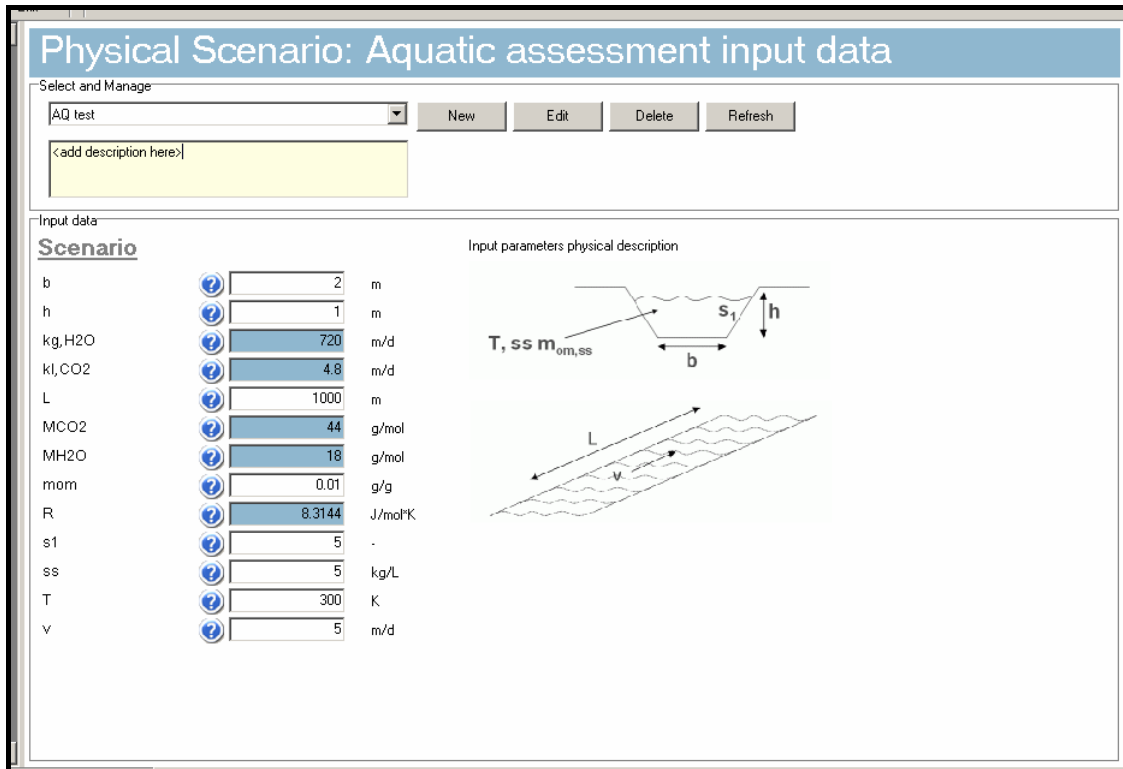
Physical Scenario: Aquatic assessment input data

Select and Manage

AQ test

New

Edit

Delete

Refresh

<add description here>

Input data

Scenario

| | | |
|---|---|---|
| b | 2 | m |
| h | 1 | m |
| kg,H2O | 720 | m/d |
| kl,CO2 | 4.8 | m/d |
| L | 1000 | m |
| MCO2 | 44 | g/mol |
| MH2O | 18 | g/mol |
| mom | 0.01 | g/g |
| R | 8.3144 | J/mol*K |
| s1 | 5 | - |
| ss | 5 | kg/L |
| T | 300 | K |
| v | 5 | m/d |

Input parameters physical description

$s_1$

h

T, ss $m_{om,ss}$

b

L

v